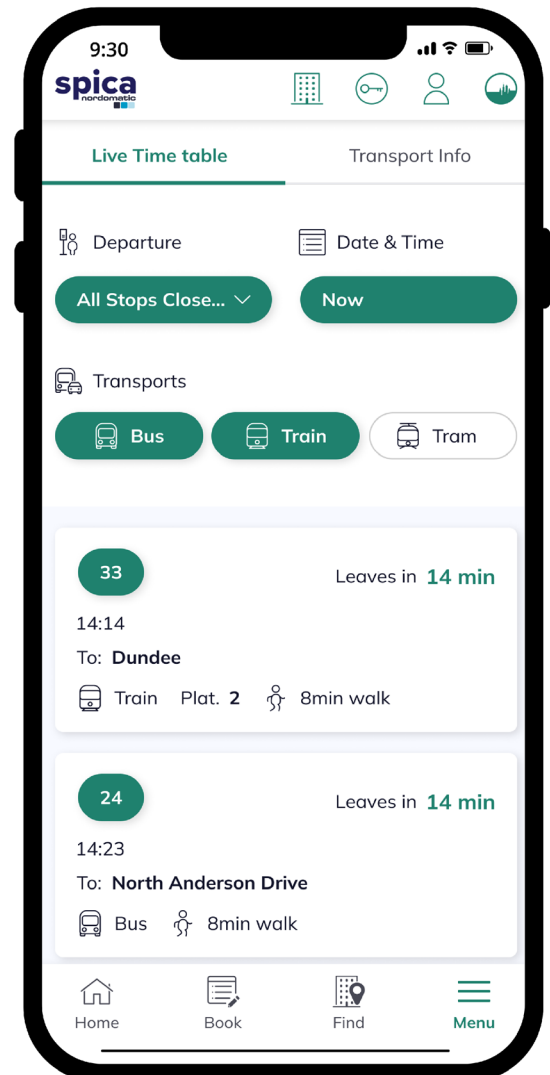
9:30

spica
nordomatic

Live Time table

Transport Info

Departure

Date & Time

All Stops Close...

Now

Transports

Bus

Train

Tram

33

Leaves in 14 min

14:14

To: Dundee

Train Plat. 2 8min walk

24

Leaves in 14 min

14:23

To: North Anderson Drive

Bus 8min walk

Home

Book

Find

Menu